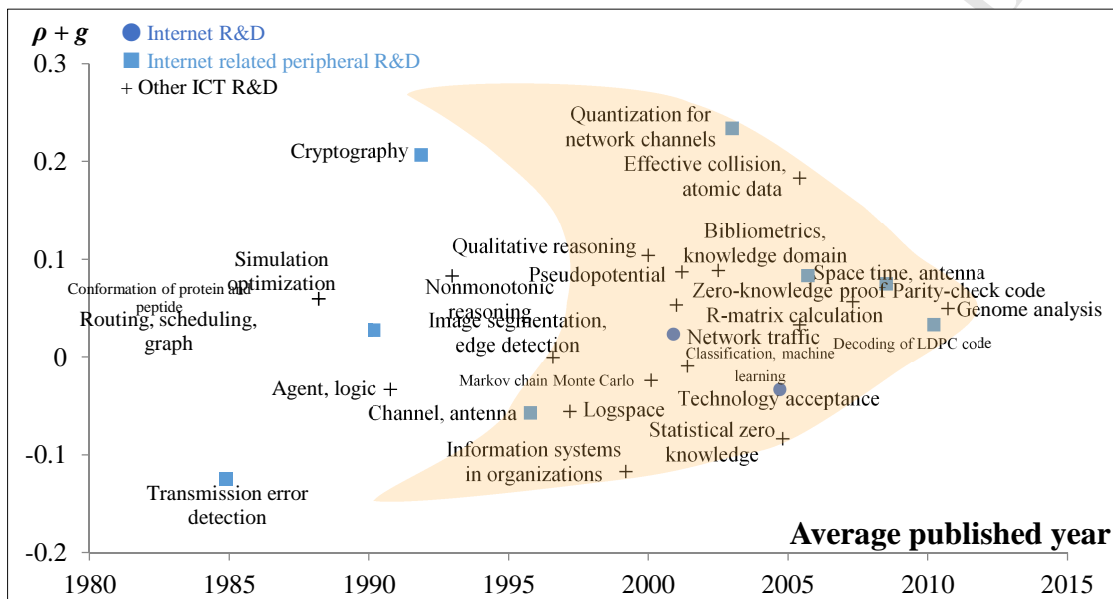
$\rho + g$

Internet R&D

Internet related peripheral R&D

+ Other ICT R&D

0.3

0.2

0.1

0

-0.1

-0.2

Quantization for network channels

Effective collision, atomic data

Cryptography

Bibliometrics, knowledge domain

Qualitative reasoning

Simulation optimization

Pseudopotential

Space time, antenna

Conformation of protein and peptide

Nonmonotonic reasoning

Zero-knowledge proof

Parity-check code

Genome analysis

Routing, scheduling, graph

Image segmentation, edge detection

R-matrix calculation

Network traffic

Decoding of LDPC code

Classification, machine learning

Markov chain Monte Carlo

Agent, logic

Technology acceptance

Channel, antenna

Logspace

Statistical zero knowledge

Information systems in organizations

Transmission error detection

Average published year

1980 1985 1990 1995 2000 2005 2010 2015